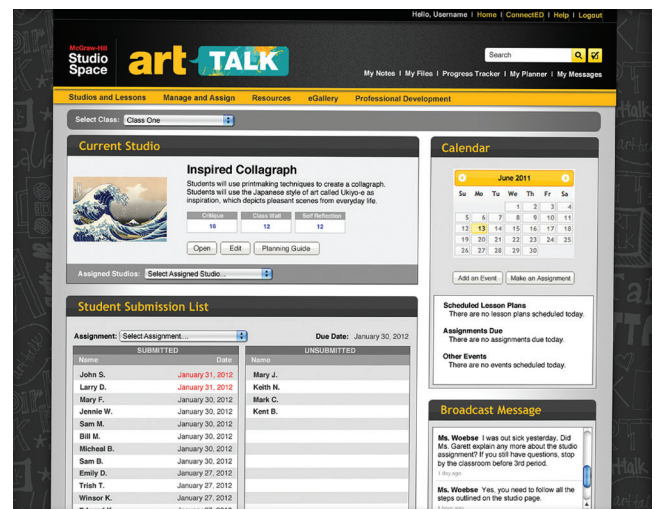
Hello, Username | Home | ConnectED | Help | Logout

McGraw-Hill Studio Space art TALK

Search

My Notes | My Files | Progress Tracker | My Planner | My Messages

Studios and Lessons Manage and Assign Resources eGallery Professional Development

Select Class: Class One

Current Studio

Inspired Collagraph

Students will use printmaking techniques to create a collagraph. Students will use the Japanese style of art called Ukiyo-e as inspiration, which depicts pleasant scenes from everyday life.

| Critique | Class Wall | Self Reflection |
|---|---|---|
| 16 | 12 | 12 |

Open Edit Planning Guide

Assigned Studios: Select Assigned Studio...

Calendar

June 2011

| Su | Mo | Tu | We | Th | Fr | Sa |
|---|---|---|---|---|---|---|
| | | | 1 | 2 | 3 | 4 |
| 5 | 6 | 7 | 8 | 9 | 10 | 11 |
| 12 | 13 | 14 | 15 | 16 | 17 | 18 |
| 19 | 20 | 21 | 22 | 23 | 24 | 25 |
| 26 | 27 | 28 | 29 | 30 | | |

Add an Event Make an Assignment

Scheduled Lesson Plans
There are no lesson plans scheduled today.

Assignments Due
There are no assignments due today.

Other Events
There are no events scheduled today.

Student Submission List

Assignment: Select Assignment... Due Date: January 30, 2012

| SUBMITTED | |
|---|---|
| Name | Date |
| John S. | January 31, 2012 |
| Larry D. | January 31, 2012 |
| Mary F. | January 30, 2012 |
| Jennie W. | January 30, 2012 |
| Sam M. | January 30, 2012 |
| Bill M. | January 30, 2012 |
| Micheal B. | January 30, 2012 |
| Sam B. | January 30, 2012 |
| Emily D. | January 27, 2012 |
| Trish T. | January 27, 2012 |
| Winsor K. | January 27, 2012 |

| UNSUBMITTED |
|---|
| Name |
| Mary J. |
| Keith N. |
| Mark C. |
| Kent B. |

Broadcast Message

Ms. Woebse I was out sick yesterday. Did Ms. Garett explain any more about the studio assignment? If you still have questions, stop by the classroom before 3rd period.
1 day ago

Ms. Woebse Yes, you need to follow all the steps outlined on the studio page.
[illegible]